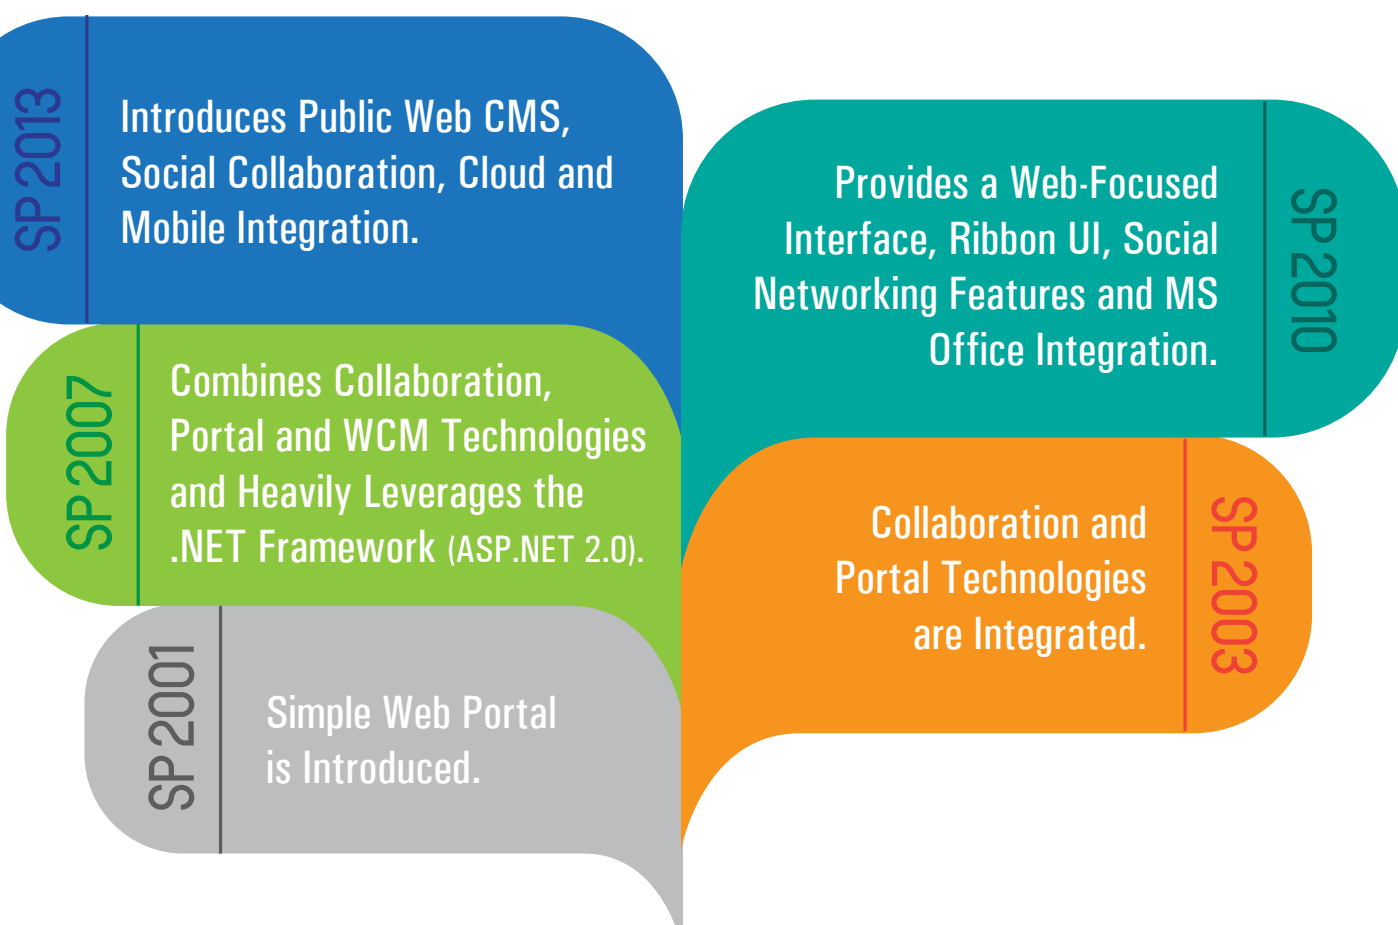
SP 2013

Introduces Public Web CMS, Social Collaboration, Cloud and Mobile Integration.

Provides a Web-Focused Interface, Ribbon UI, Social Networking Features and MS Office Integration.

SP 2010

SP 2007

Combines Collaboration, Portal and WCM Technologies and Heavily Leverages the .NET Framework (ASP.NET 2.0).

Collaboration and Portal Technologies are Integrated.

SP 2003

SP 2001

Simple Web Portal is Introduced.